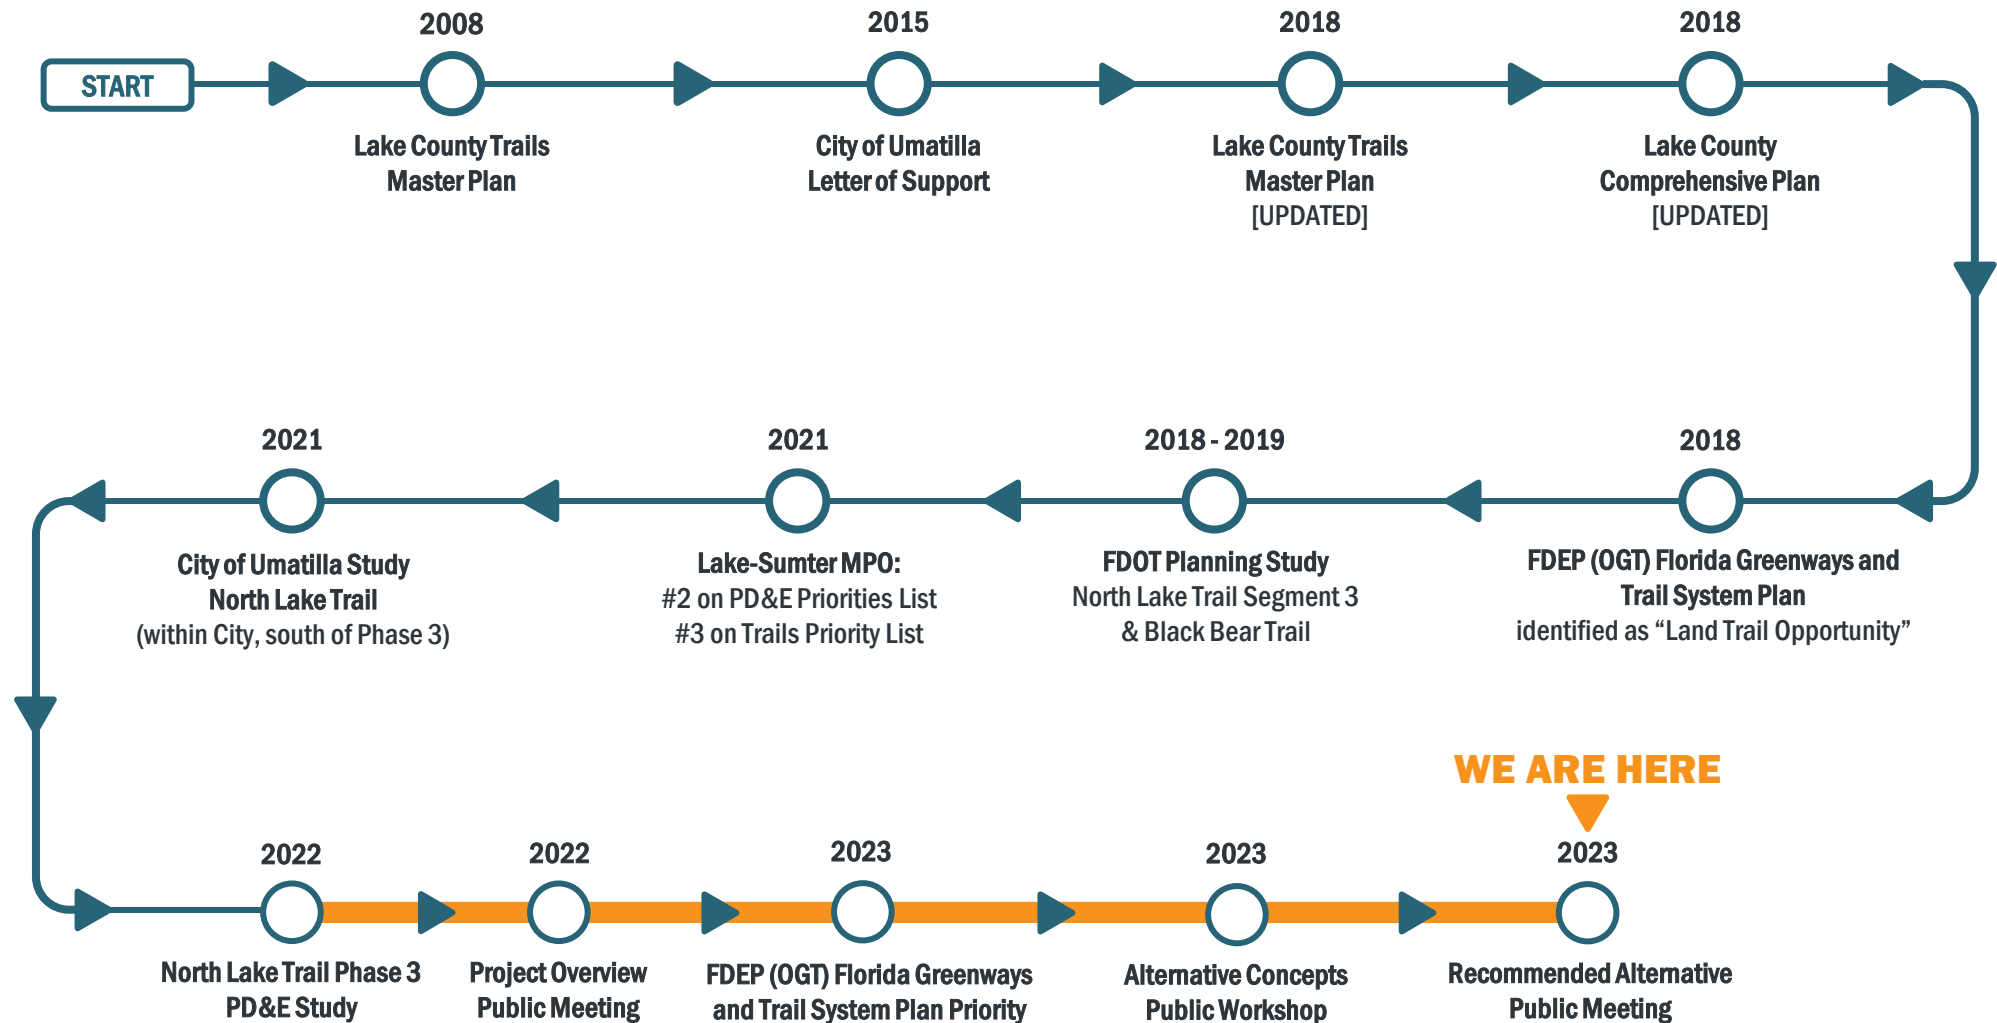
START

2008
Lake County Trails Master Plan

2015
City of Umatilla Letter of Support

2018
Lake County Trails Master Plan
[UPDATED]

2018
Lake County Comprehensive Plan
[UPDATED]

2018
FDEP (OGT) Florida Greenways and Trail System Plan
identified as “Land Trail Opportunity”

2018 - 2019
FDOT Planning Study
North Lake Trail Segment 3 & Black Bear Trail

2021
Lake-Sumter MPO:
#2 on PD&E Priorities List
#3 on Trails Priority List

2021
City of Umatilla Study
North Lake Trail
(within City, south of Phase 3)

WE ARE HERE

2022
North Lake Trail Phase 3 PD&E Study

2022
Project Overview Public Meeting

2023
FDEP (OGT) Florida Greenways and Trail System Plan Priority

2023
Alternative Concepts Public Workshop

2023
Recommended Alternative Public Meeting